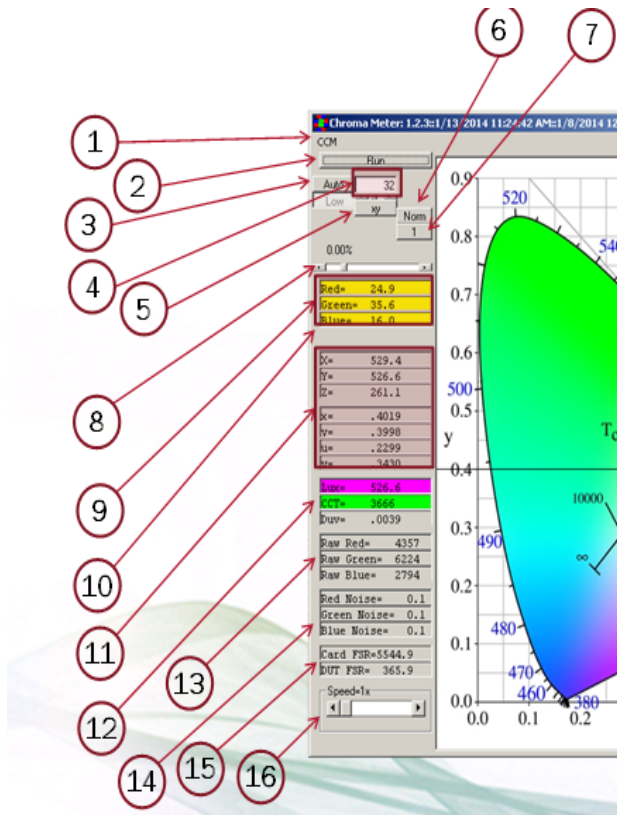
Chroma Meter: 1.2.3::1/13/2014 11:24:42 AM::1/8/2014 12

CCM

Run

Auto

32

Low

xy

Norm

1

0.00%

Red= 24.9
Green= 35.6
Blue= 16.0

X= 529.4
Y= 526.6
Z= 261.1

x= .4019
y= .3998
u= .2299
v= 3430

Lux= 526.6
CCT= 3666
Duv= .0039

Raw Red= 4357
Raw Green= 6224
Raw Blue= 2794

Red Noise= 0.1
Green Noise= 0.1
Blue Noise= 0.1

Card FSR=5544.9
DUT FSR= 365.9

Speed=1x

1
2
3
4
5
6
7
8
9
10
11
12
13
14
15
16

0.9
0.8
0.7
0.6
0.5
0.4
0.3
0.2
0.1
0.0
y
0.0
0.1
0.2
520
540
500
490
480
470
460
380
10000
∞
$T_c$